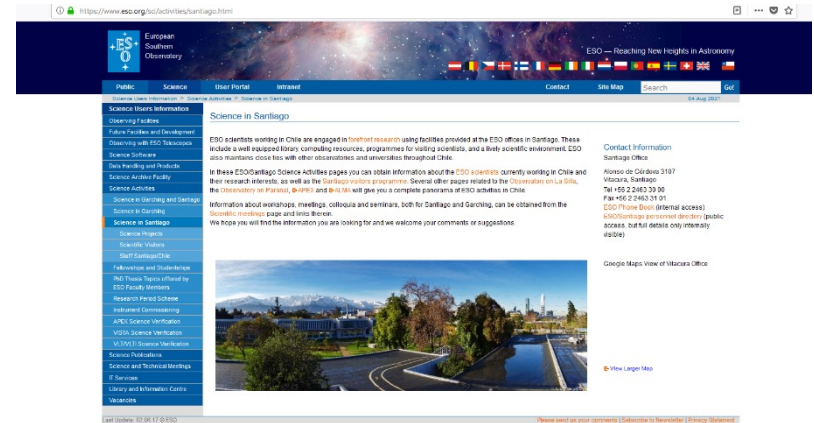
https://www.eso.org/sci/activities/santiago.html

ESO European Southern Observatory

ESO — Reaching New Heights in Astronomy

Public | Science | User Portal | Intranet | Contact | Site Map | Search | Go!

Science Users Information > Science Activities > Science in Santiago

04-Aug-2021

Science Users Information
Observing Facilities
Future Facilities and Development
Observing with ESO Telescopes
Science Software
Data Handling and Products
Science Archive Facility
Science Activities
Science in Garching and Santiago
Science in Garching
Science in Santiago
Science Projects
Scientific Visitors
Staff Santiago/Chile
Fellowships and Studentships
PhD Thesis Topics offered by ESO Faculty Members
Research Period Scheme
Instrument Commissioning
APEX Science Verification
VISTA Science Verification
VLT/VLTI Science Verification
Science Publications
Science and Technical Meetings
IT Services
Library and Information Centre
Vacancies

Science in Santiago

ESO scientists working in Chile are engaged in forefront research using facilities provided at the ESO offices in Santiago. These include a well equipped library computing resources, programmes for visiting scientists, and a lively scientific environment. ESO also maintains close ties with other observatories and universities throughout Chile.

In these ESO/Santiago Science Activities pages you can obtain information about the ESO scientists currently working in Chile and their research interests, as well as the Santiago visitors programme. Several other pages related to the Observatory on La Silla, the Observatory on Paranal, APEX and ALMA will give you a complete panorama of ESO activities in Chile.

Information about workshops, meetings, colloquia and seminars, both for Santiago and Garching, can be obtained from the Scientific meetings page and links therein.
We hope you will find the information you are looking for and we welcome your comments or suggestions.

Contact Information
Santiago Office

Alonso de Córdova 3107
Vitacura, Santiago
Tel +56 2 2463 30 00
Fax +56 2 2463 31 01
ESO Phone Book (internal access)
ESO/Santiago personnel directory (public access, but full details only internally visible)

Google Maps View of Vitacura Office

View Larger Map

Last Update: 02.06.17 © ESO

Please send us your comments | Subscribe to Newsletter | Privacy Statement